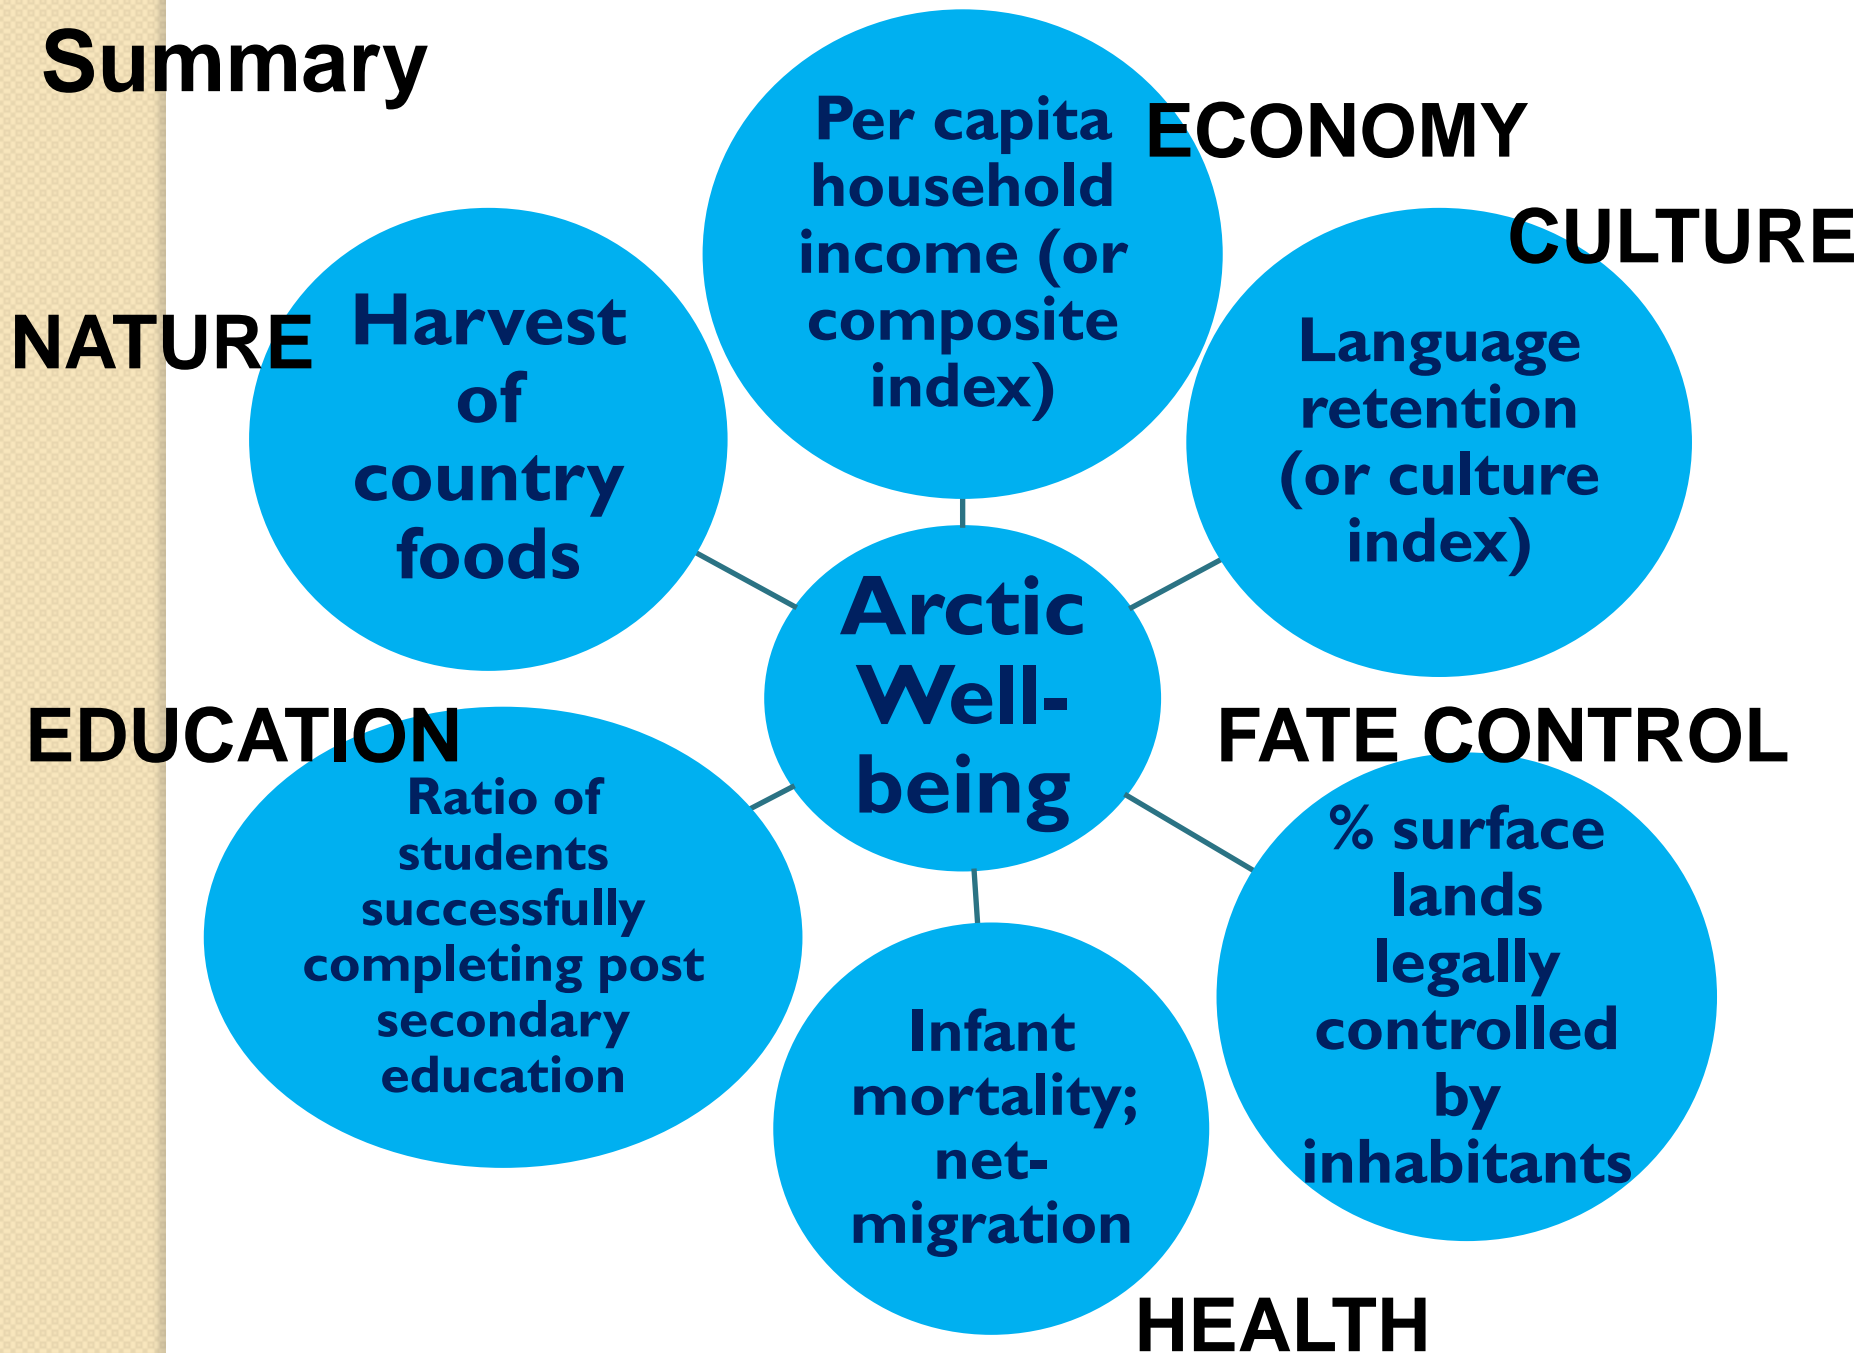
Summary

Per capita household income (or composite index)

ECONOMY

CULTURE

NATURE

Harvest of country foods

Language retention (or culture index)

Arctic Well-being

EDUCATION

FATE CONTROL

Ratio of students successfully completing post secondary education

% surface lands legally controlled by inhabitants

Infant mortality; net-migration

HEALTH